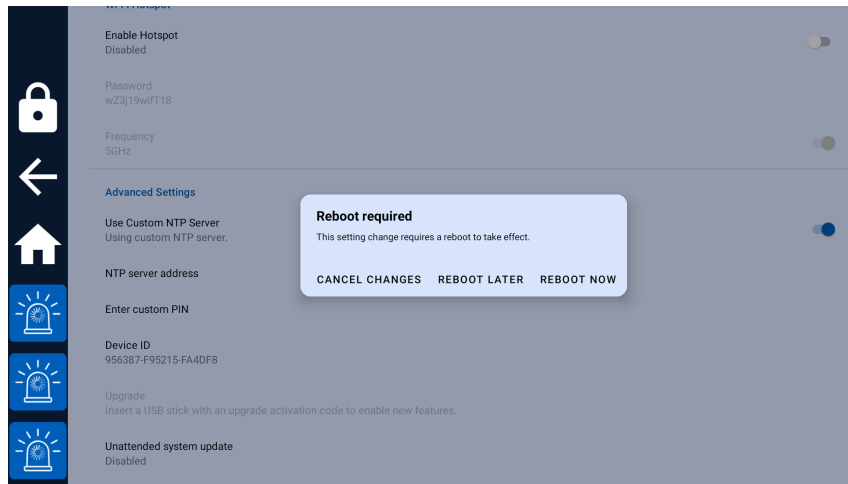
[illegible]

Enable Hotspot
Disabled

Password
wZ3j19wifT18

Frequency
5GHz

Advanced Settings

Use Custom NTP Server
Using custom NTP server.

NTP server address

Enter custom PIN

Device ID
956387-F95215-FA4DF8

Upgrade
Insert a USB stick with an upgrade activation code to enable new features.

Unattended system update
Disabled

Reboot required
This setting change requires a reboot to take effect.

CANCEL CHANGES REBOOT LATER REBOOT NOW